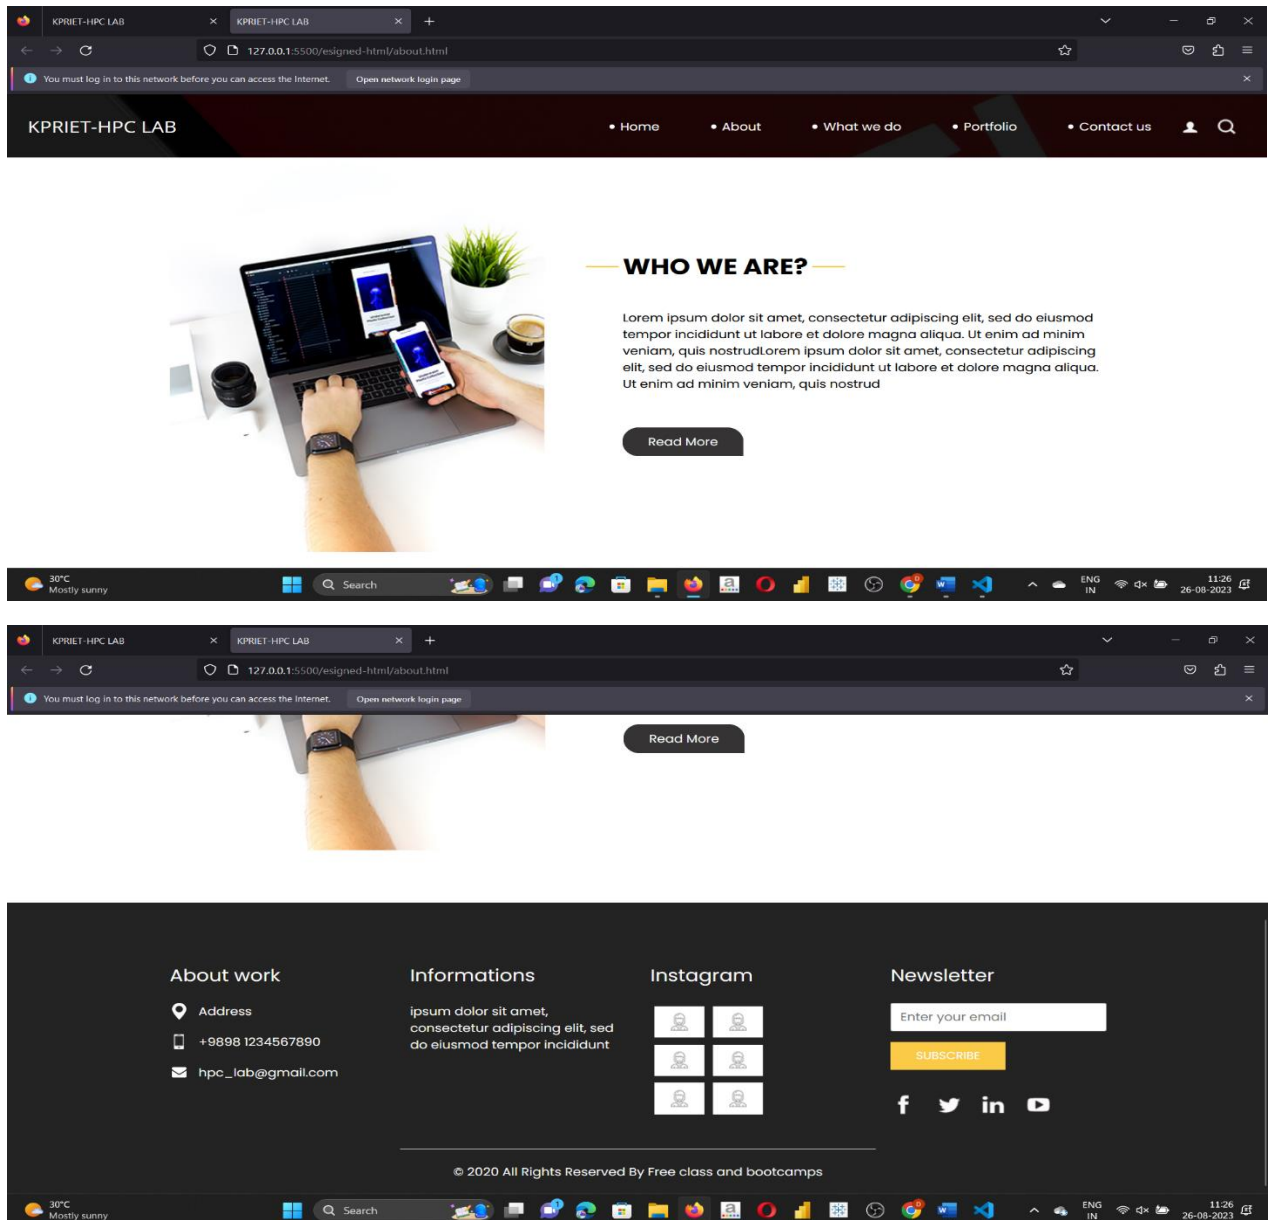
KPRIET-HPC LAB
KPRIET-HPC LAB
127.0.0.1:5500/esigned-html/about.html
You must log in to this network before you can access the Internet.
Open network login page

KPRIET-HPC LAB
• Home
• About
• What we do
• Portfolio
• Contact us

WHO WE ARE?

Lorem ipsum dolor sit amet, consectetur adipiscing elit, sed do eiusmod tempor incididunt ut labore et dolore magna aliqua. Ut enim ad minim veniam, quis nostrudLorem ipsum dolor sit amet, consectetur adipiscing elit, sed do eiusmod tempor incididunt ut labore et dolore magna aliqua. Ut enim ad minim veniam, quis nostrud

Read More

30°C
Mostly sunny
Search
ENG
IN
11:26
26-08-2023

KPRIET-HPC LAB
KPRIET-HPC LAB
127.0.0.1:5500/esigned-html/about.html
You must log in to this network before you can access the Internet.
Open network login page

Read More

About work
Address
+9898 1234567890
hpc_lab@gmail.com

Informations
ipsum dolor sit amet, consectetur adipiscing elit, sed do eiusmod tempor incididunt

Instagram

Newsletter
Enter your email
SUBSCRIBE

© 2020 All Rights Reserved By Free class and bootcamps

30°C
Mostly sunny
Search
ENG
IN
11:26
26-08-2023